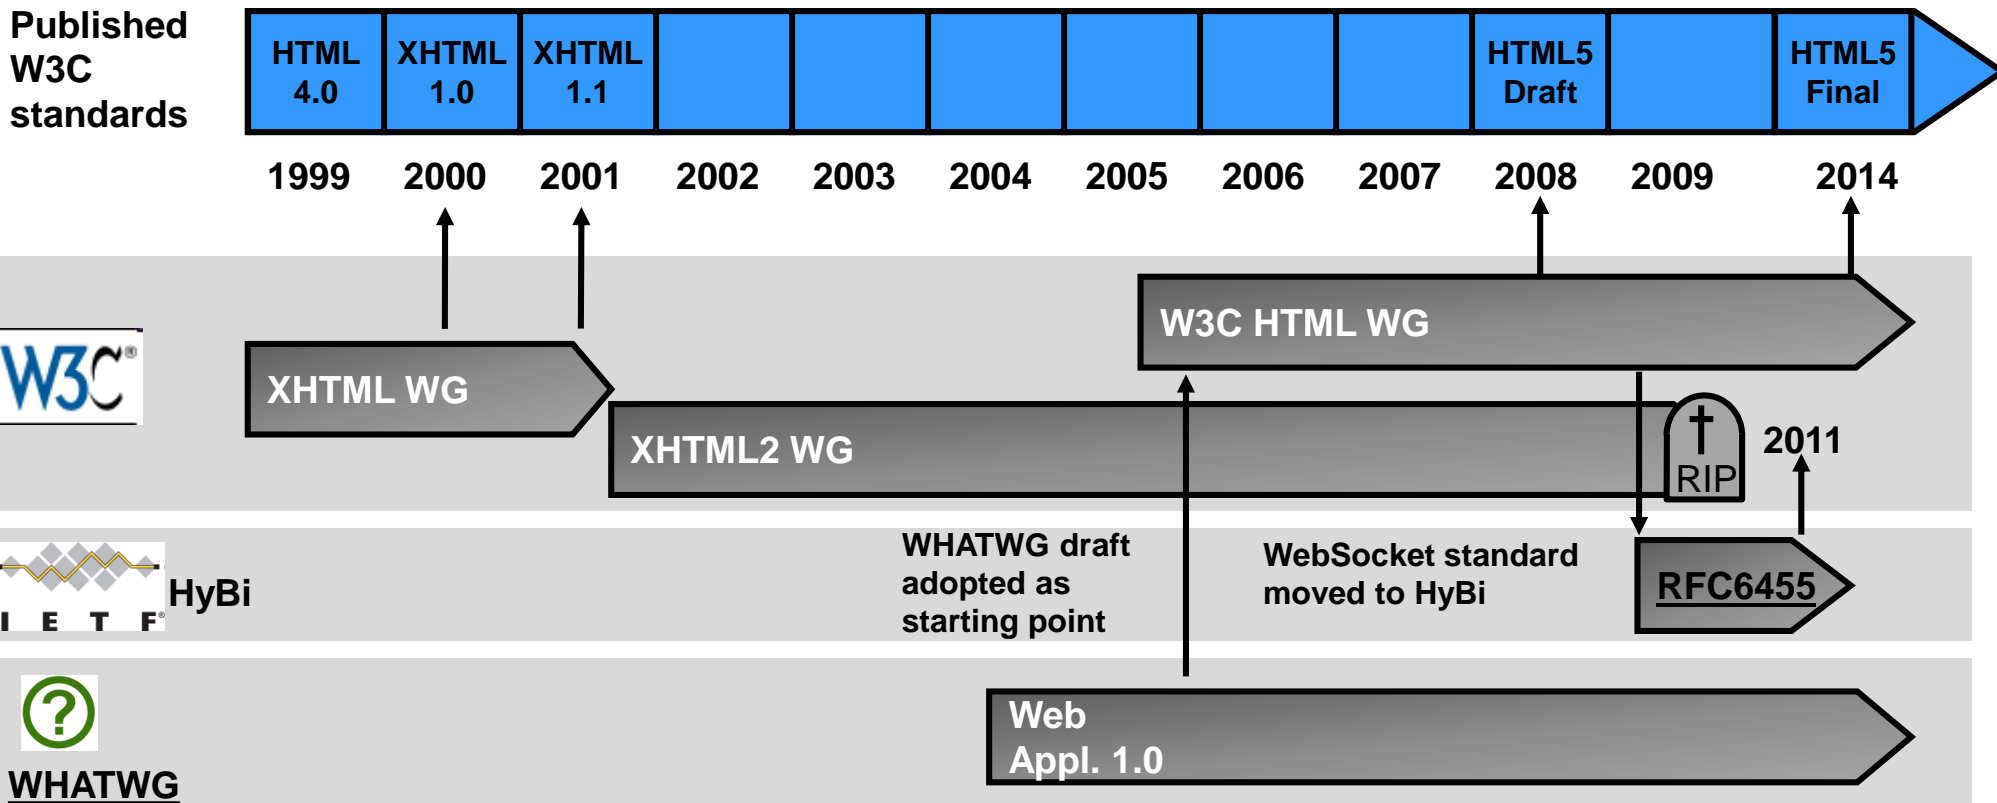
Published W3C standards

| HTML 4.0 | XHTML 1.0 | XHTML 1.1 | | | | | | | HTML5 Draft | | HTML5 Final |
|---|---|---|---|---|---|---|---|---|---|---|---|
| 1999 | 2000 | 2001 | 2002 | 2003 | 2004 | 2005 | 2006 | 2007 | 2008 | 2009 | 2014 |

W3C

W3C HTML WG

XHTML WG

XHTML2 WG

RIP

2011

IETF HyBi

WHATWG draft adopted as starting point

WebSocket standard moved to HyBi

RFC6455

WHATWG

Web Appl. 1.0